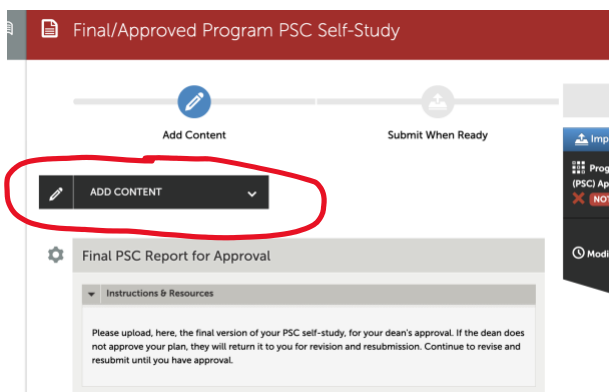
Final/Approved Program PSC Self-Study

Add Content

Submit When Ready

Imp

Prog
(PSC) Ap
NOT

Modi

ADD CONTENT

Final PSC Report for Approval

Instructions & Resources

Please upload, here, the final version of your PSC self-study, for your dean's approval. If the dean does not approve your plan, they will return it to you for revision and resubmission. Continue to revise and resubmit until you have approval.